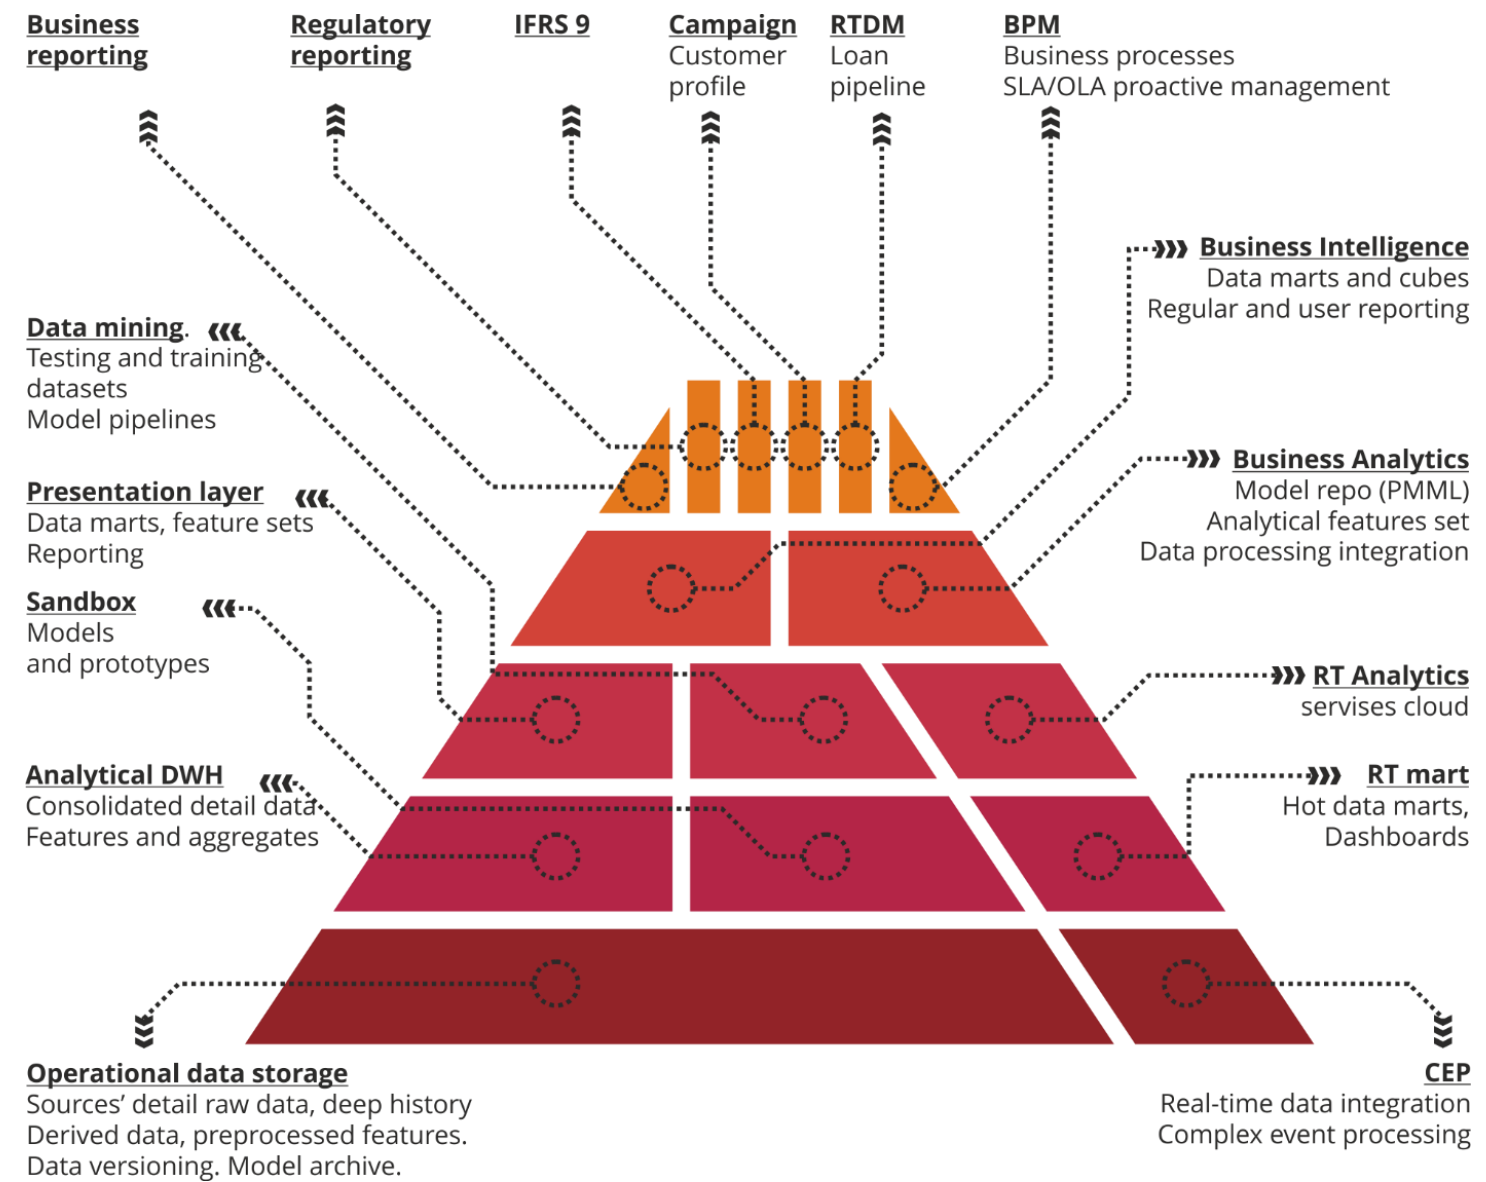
Business reporting

Regulatory reporting

IFRS 9

Campaign
Customer profile

RTDM
Loan pipeline

BPM
Business processes
SLA/OLA proactive management

Business Intelligence
Data marts and cubes
Regular and user reporting

Data mining.
Testing and training datasets
Model pipelines

Presentation layer
Data marts, feature sets
Reporting

Business Analytics
Model repo (PMML)
Analytical features set
Data processing integration

Sandbox
Models
and prototypes

RT Analytics
servises cloud

Analytical DWH
Consolidated detail data
Features and aggregates

RT mart
Hot data marts,
Dashboards

Operational data storage
Sources' detail raw data, deep history
Derived data, preprocessed features.
Data versioning. Model archive.

CEP
Real-time data integration
Complex event processing